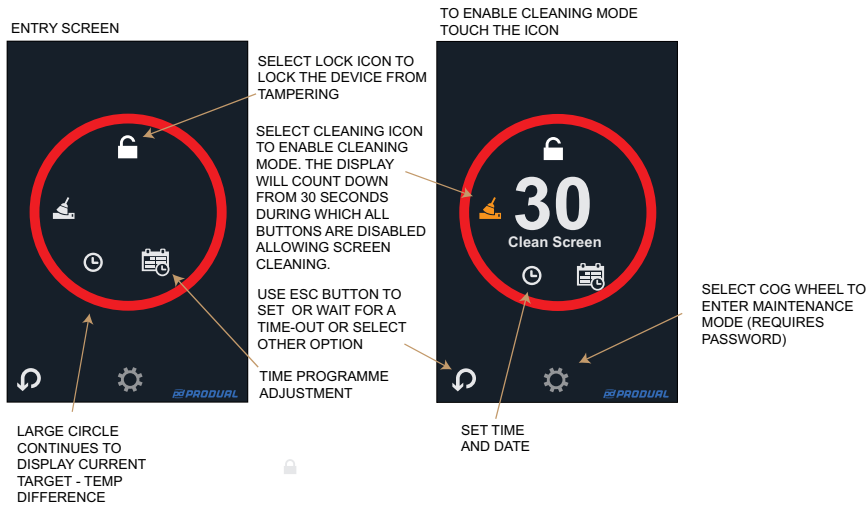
ENTRY SCREEN

SELECT LOCK ICON TO LOCK THE DEVICE FROM TAMPERING

SELECT CLEANING ICON TO ENABLE CLEANING MODE. THE DISPLAY WILL COUNT DOWN FROM 30 SECONDS DURING WHICH ALL BUTTONS ARE DISABLED ALLOWING SCREEN CLEANING.

USE ESC BUTTON TO SET OR WAIT FOR A TIME-OUT OR SELECT OTHER OPTION

TIME PROGRAMME ADJUSTMENT

PRODUAL

LARGE CIRCLE CONTINUES TO DISPLAY CURRENT TARGET - TEMP DIFFERENCE

TO ENABLE CLEANING MODE TOUCH THE ICON

30

Clean Screen

PRODUAL

SET TIME AND DATE

SELECT COG WHEEL TO ENTER MAINTENANCE MODE (REQUIRES PASSWORD)